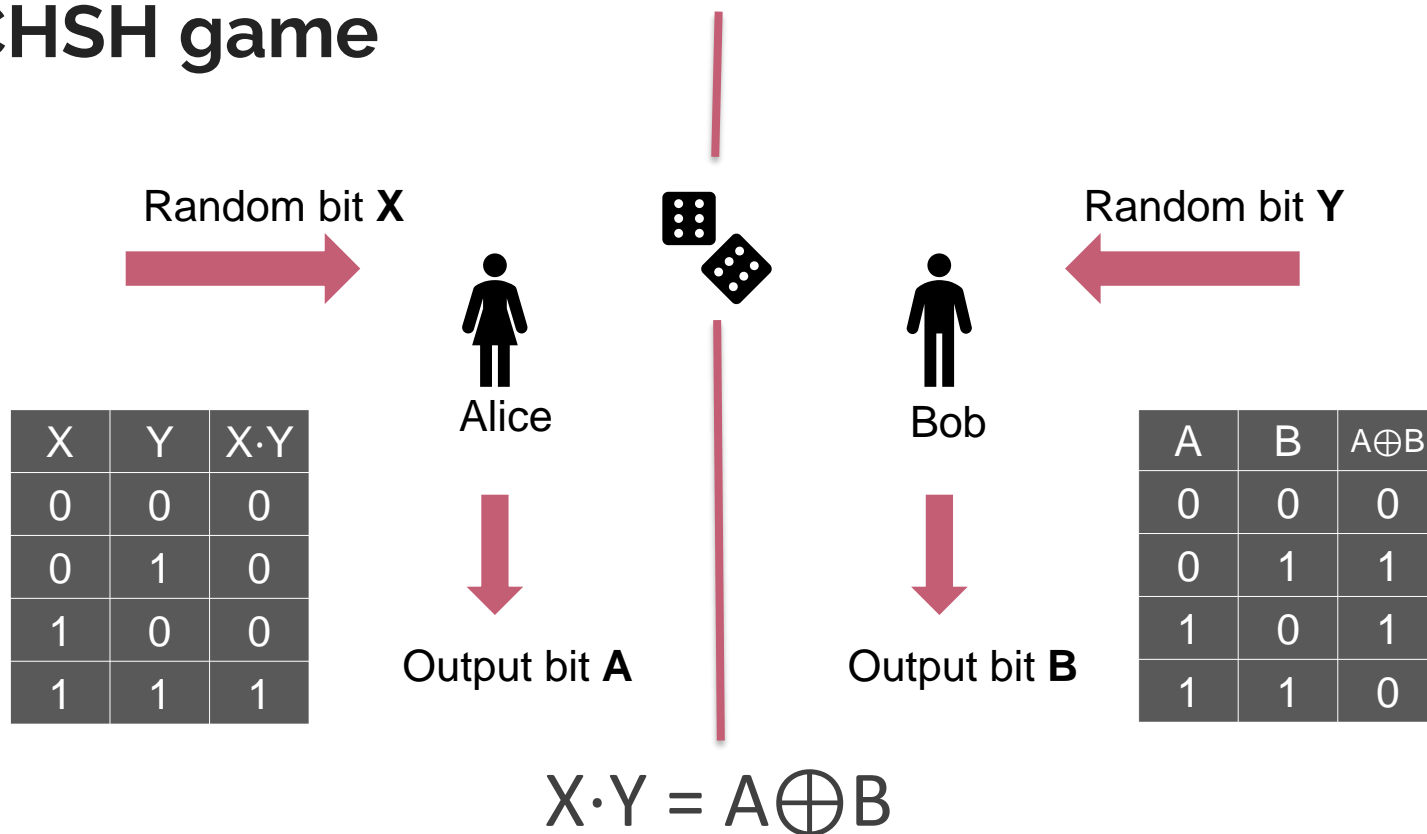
CHSH game

Random bit **X**

Random bit **Y**

Alice

Bob

| X | Y | X·Y |
|---|---|---|
| 0 | 0 | 0 |
| 0 | 1 | 0 |
| 1 | 0 | 0 |
| 1 | 1 | 1 |

Output bit **A**

Output bit **B**

| A | B | $A \oplus B$ |
|---|---|---|
| 0 | 0 | 0 |
| 0 | 1 | 1 |
| 1 | 0 | 1 |
| 1 | 1 | 0 |

$X \cdot Y = A \oplus B$